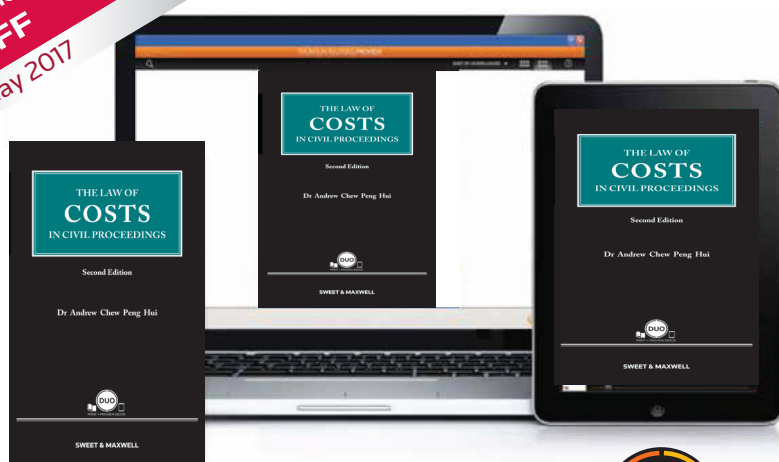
FF
ay 2017

THE LAW OF
COSTS
IN CIVIL PROCEEDINGS

Second Edition

Dr Andrew Chew Peng Hui

DUO

SWEET & MAXWELL

THE LAW OF
COSTS
IN CIVIL PROCEEDINGS

Second Edition

Dr Andrew Chew Peng Hui

DUO

SWEET & MAXWELL

THE LAW OF
COSTS
IN CIVIL PROCEEDINGS

Second Edition

Dr Andrew Chew Peng Hui

DUO

SWEET & MAXWELL